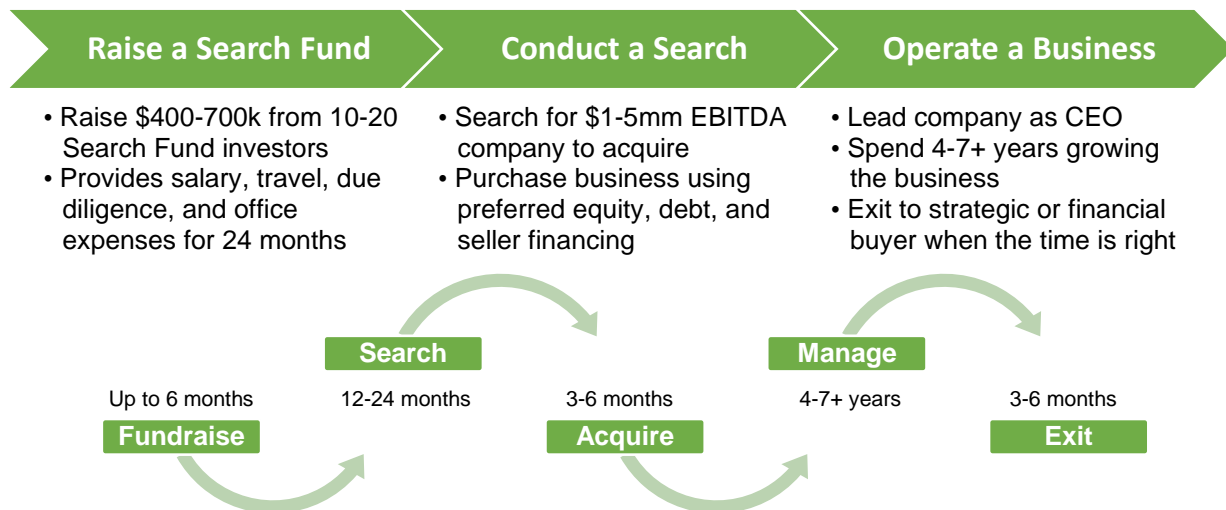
Raise a Search Fund

• Raise $400-700k from 10-20 Search Fund investors
• Provides salary, travel, due diligence, and office expenses for 24 months

Conduct a Search

• Search for $1-5mm EBITDA company to acquire
• Purchase business using preferred equity, debt, and seller financing

Operate a Business

• Lead company as CEO
• Spend 4-7+ years growing the business
• Exit to strategic or financial buyer when the time is right

Search

Manage

Up to 6 months

Fundraise

12-24 months

3-6 months

Acquire

4-7+ years

3-6 months

Exit